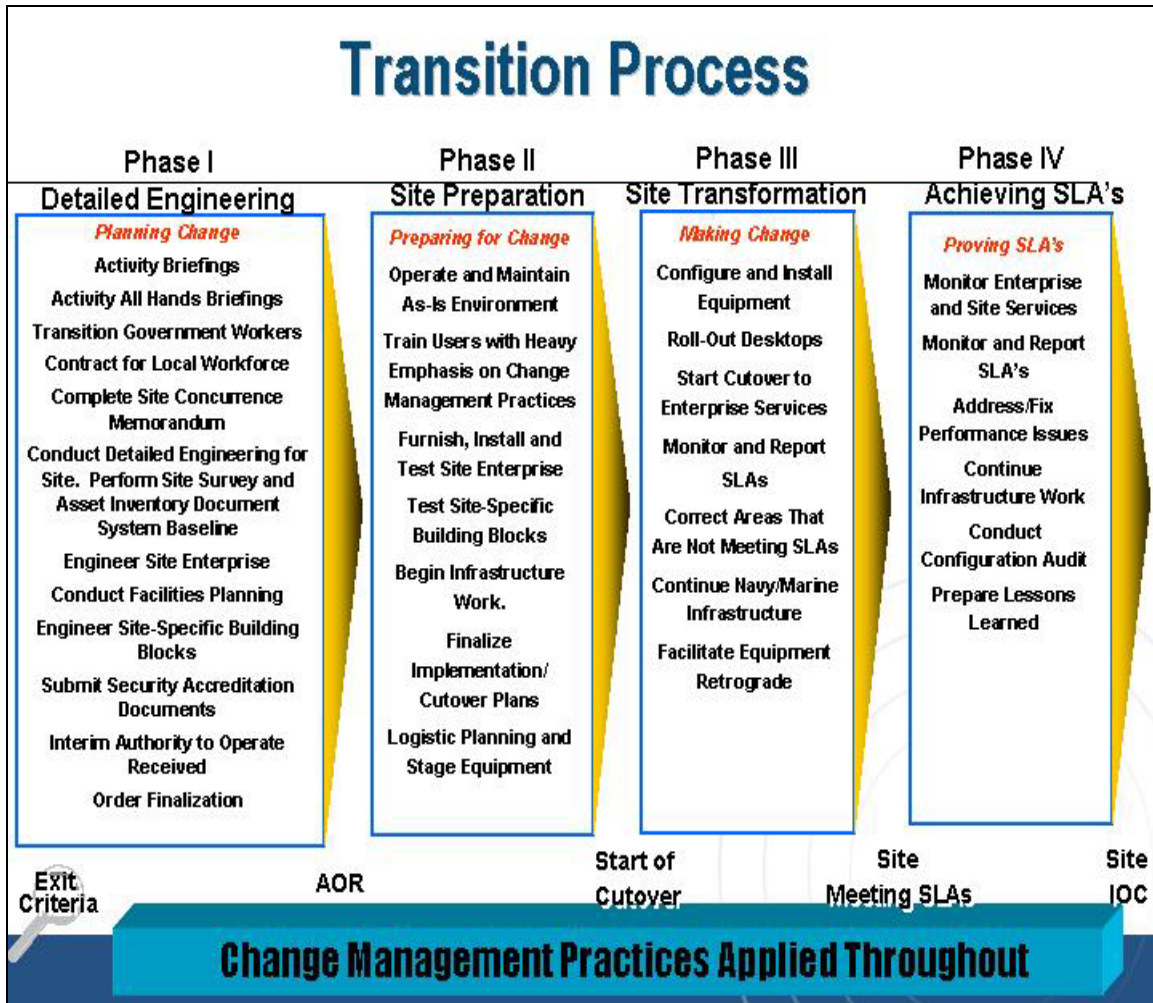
Transition Process

Phase I
Detailed Engineering

Planning Change
Activity Briefings
Activity All Hands Briefings
Transition Government Workers
Contract for Local Workforce
Complete Site Concurrence Memorandum
Conduct Detailed Engineering for Site. Perform Site Survey and Asset Inventory Document System Baseline
Engineer Site Enterprise
Conduct Facilities Planning
Engineer Site-Specific Building Blocks
Submit Security Accreditation Documents
Interim Authority to Operate Received
Order Finalization

Phase II
Site Preparation

Preparing for Change
Operate and Maintain As-Is Environment
Train Users with Heavy Emphasis on Change Management Practices
Furnish, Install and Test Site Enterprise
Test Site-Specific Building Blocks
Begin Infrastructure Work.
Finalize Implementation/ Cutover Plans
Logistic Planning and Stage Equipment

Phase III
Site Transformation

Making Change
Configure and Install Equipment
Roll-Out Desktops
Start Cutover to Enterprise Services
Monitor and Report SLAs
Correct Areas That Are Not Meeting SLAs
Continue Navy/Marine Infrastructure
Facilitate Equipment Retrograde

Phase IV
Achieving SLA's

Proving SLA's
Monitor Enterprise and Site Services
Monitor and Report SLA's
Address/Fix Performance Issues
Continue Infrastructure Work
Conduct Configuration Audit
Prepare Lessons Learned

Exit Criteria
AOR
Start of Cutover
Site Meeting SLAs
Site IOC

Change Management Practices Applied Throughout